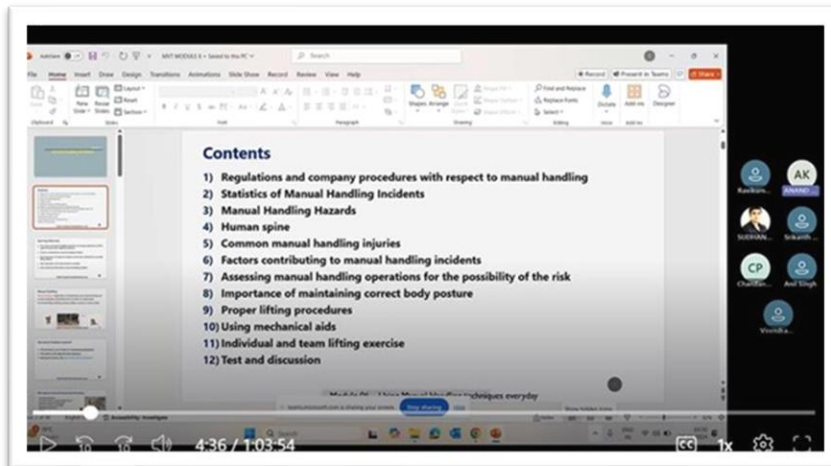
File Home Insert Draw Design Transitions Animations Slide Show Record Review View Help

Search

Record Present in Teams Share

Shapes Arrange Find Replace Select Dictate Add-ins Designer

Contents

1) Regulations and company procedures with respect to manual handling
2) Statistics of Manual Handling Incidents
3) Manual Handling Hazards
4) Human spine
5) Common manual handling injuries
6) Factors contributing to manual handling incidents
7) Assessing manual handling operations for the possibility of the risk
8) Importance of maintaining correct body posture
9) Proper lifting procedures
10) Using mechanical aids
11) Individual and team lifting exercise
12) Test and discussion

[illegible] techniques everyday

Stop sharing Hide

AK
ANAND
CP
Ravikum...
SUDHAN...
Srikanth
Chandan...
Anil Singh
Vrinda...

Accessibility: Investigate

4:36 / 1:03:54

1x